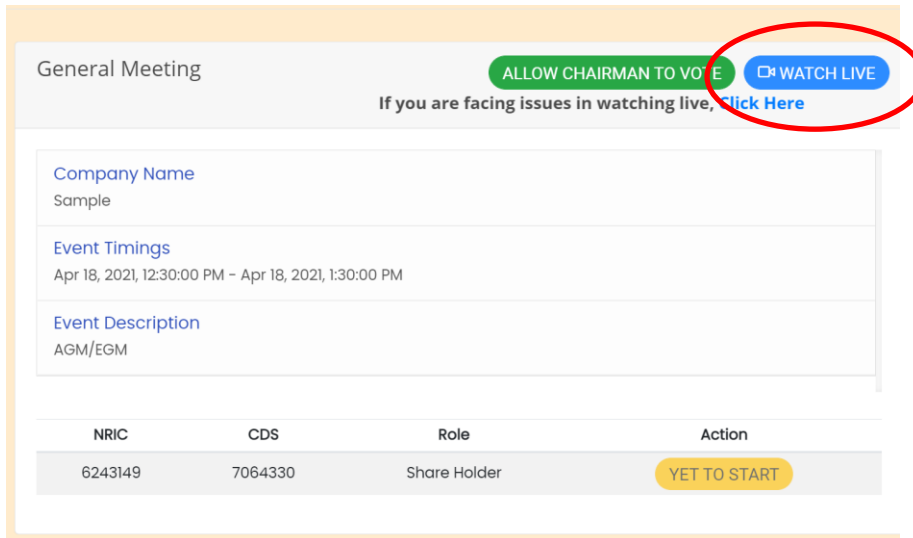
General Meeting

ALLOW CHAIRMAN TO VOTE

WATCH LIVE

If you are facing issues in watching live, Click Here

Company Name
Sample

Event Timings
Apr 18, 2021, 12:30:00 PM - Apr 18, 2021, 1:30:00 PM

Event Description
AGM/EGM

| NRIC | CDS | Role | Action |
|---|---|---|---|
| 6243149 | 7064330 | Share Holder | YET TO START |